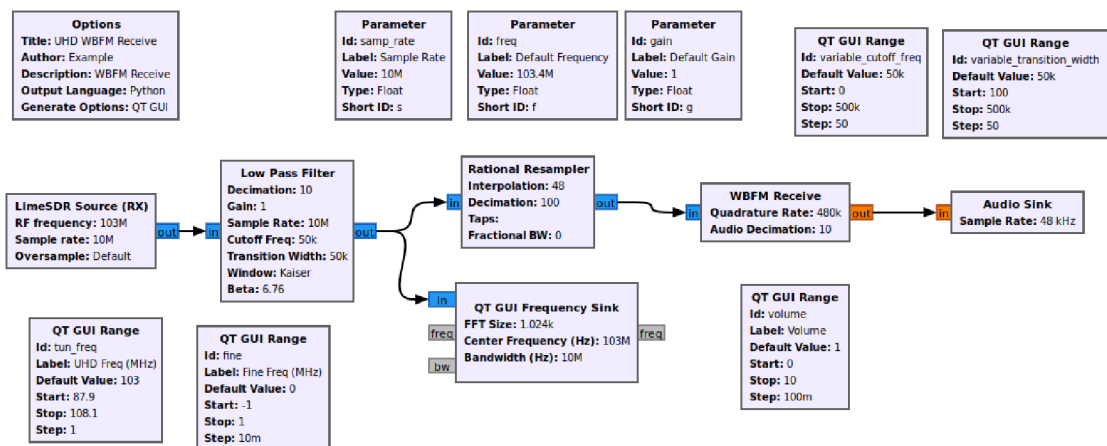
Options
Title: UHD WBFM Receive
Author: Example
Description: WBFM Receive
Output Language: Python
Generate Options: QT GUI

Parameter
Id: samp_rate
Label: Sample Rate
Value: 10M
Type: Float
Short ID: s

Parameter
Id: freq
Label: Default Frequency
Value: 103.4M
Type: Float
Short ID: f

Parameter
Id: gain
Label: Default Gain
Value: 1
Type: Float
Short ID: g

QT GUI Range
Id: variable_cutoff_freq
Default Value: 50k
Start: 0
Stop: 500k
Step: 50

QT GUI Range
Id: variable_transition_width
Default Value: 50k
Start: 100
Stop: 500k
Step: 50

LimeSDR Source (RX)
RF frequency: 103M
Sample rate: 10M
Oversample: Default
out

in
Low Pass Filter
Decimation: 10
Gain: 1
Sample Rate: 10M
Cutoff Freq: 50k
Transition Width: 50k
Window: Kaiser
Beta: 6.76
out

in
Rational Resampler
Interpolation: 48
Decimation: 100
Taps:
Fractional BW: 0
out

in
WBFM Receive
Quadrature Rate: 480k
Audio Decimation: 10
out

in
Audio Sink
Sample Rate: 48 kHz

in
freq
bw
QT GUI Frequency Sink
FFT Size: 1.024k
Center Frequency (Hz): 103M
Bandwidth (Hz): 10M
freq

QT GUI Range
Id: volume
Label: Volume
Default Value: 1
Start: 0
Stop: 10
Step: 100m

QT GUI Range
Id: tun_freq
Label: UHD Freq (MHz)
Default Value: 103
Start: 87.9
Stop: 108.1
Step: 1

QT GUI Range
Id: fine
Label: Fine Freq (MHz)
Default Value: 0
Start: -1
Stop: 1
Step: 10m